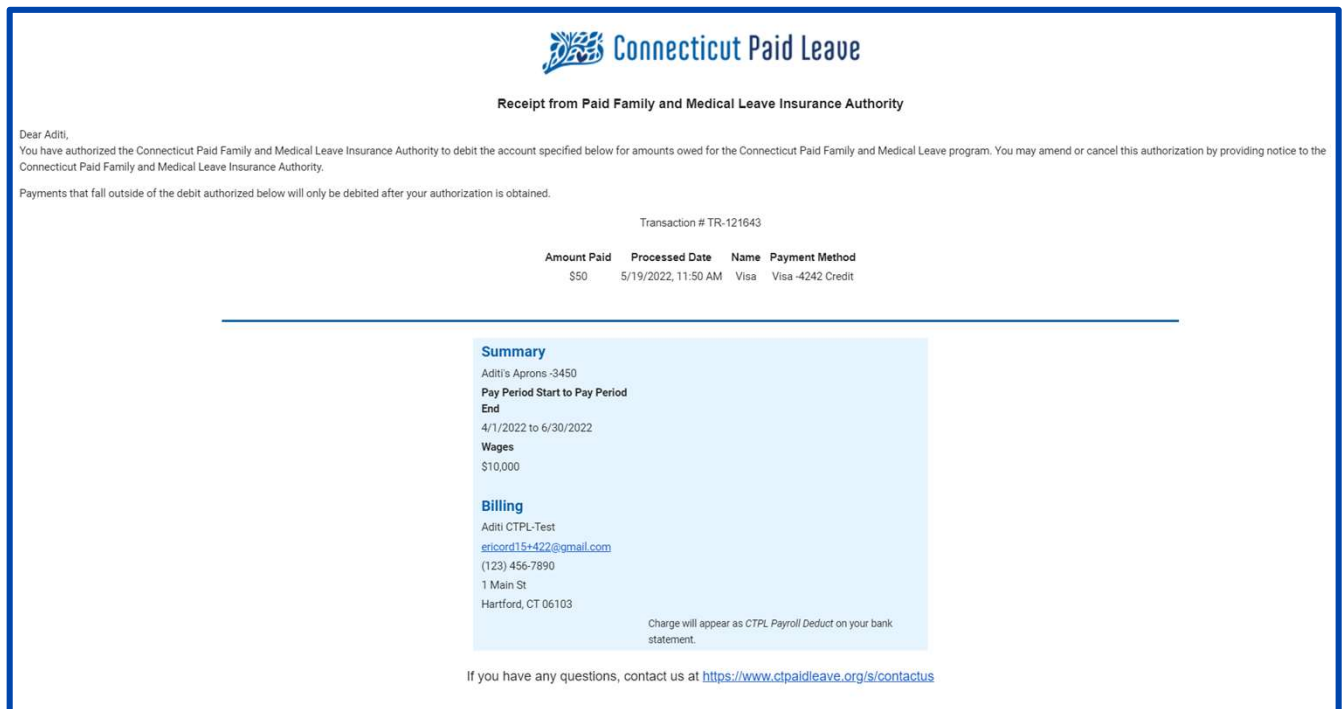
Connecticut Paid Leave

Receipt from Paid Family and Medical Leave Insurance Authority

Dear Aditi,
You have authorized the Connecticut Paid Family and Medical Leave Insurance Authority to debit the account specified below for amounts owed for the Connecticut Paid Family and Medical Leave program. You may amend or cancel this authorization by providing notice to the Connecticut Paid Family and Medical Leave Insurance Authority.

Payments that fall outside of the debit authorized below will only be debited after your authorization is obtained.

Transaction # TR-121643

| Amount Paid | Processed Date | Name | Payment Method |
|---|---|---|---|
| $50 | 5/19/2022, 11:50 AM | Visa | Visa -4242 Credit |

Summary
Aditi's Aprons -3450
Pay Period Start to Pay Period End
4/1/2022 to 6/30/2022
Wages
$10,000

Billing
Aditi CTPL-Test
ericord15+422@gmail.com
(123) 456-7890
1 Main St
Hartford, CT 06103
Charge will appear as CTPL Payroll Deduct on your bank statement.

If you have any questions, contact us at https://www.ctpaidleave.org/s/contactus